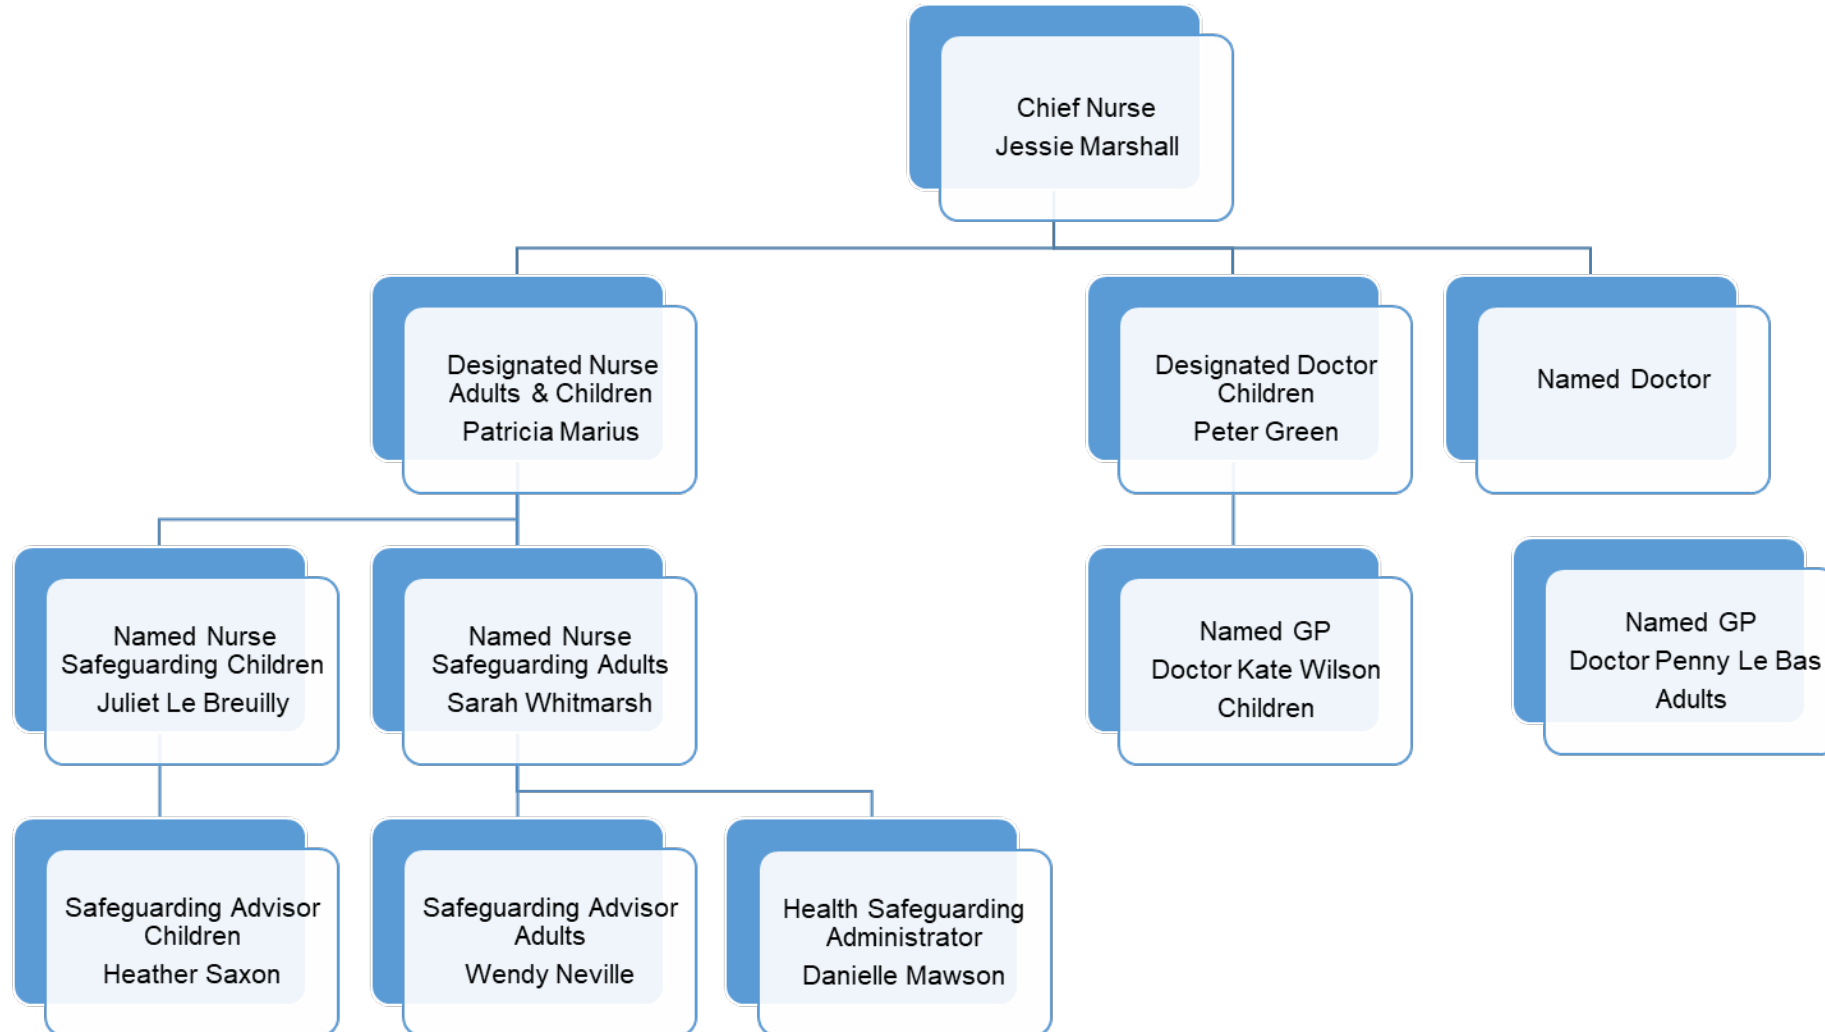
Chief Nurse
Jessie Marshall

Designated Nurse
Adults & Children
Patricia Marius

Designated Doctor
Children
Peter Green

Named Doctor

Named Nurse
Safeguarding Children
Juliet Le Breuilly

Named Nurse
Safeguarding Adults
Sarah Whitmarsh

Named GP
Doctor Kate Wilson
Children

Named GP
Doctor Penny Le Bas
Adults

Safeguarding Advisor
Children
Heather Saxon

Safeguarding Advisor
Adults
Wendy Neville

Health Safeguarding
Administrator
Danielle Mawson